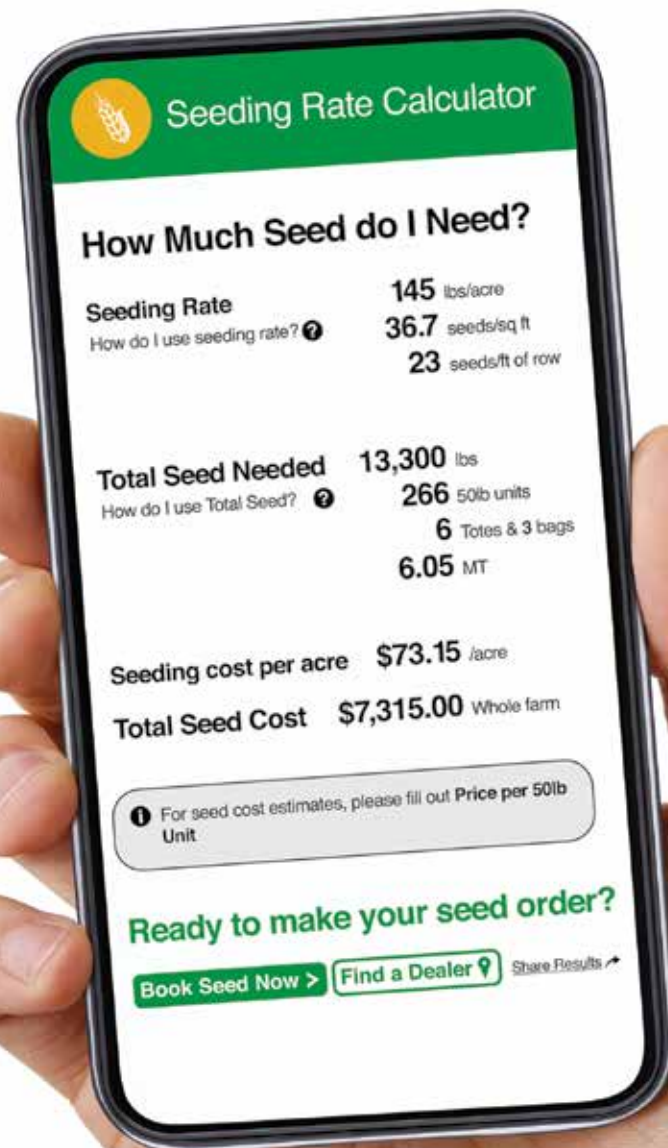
Seeding Rate Calculator

How Much Seed do I Need?

Seeding Rate
How do I use seeding rate?

145 lbs/acre
36.7 seeds/sq ft
23 seeds/ft of row

Total Seed Needed
How do I use Total Seed?

13,300 lbs
266 50lb units
6 Totes & 3 bags
6.05 MT

Seeding cost per acre $73.15 /acre

Total Seed Cost $7,315.00 Whole farm

For seed cost estimates, please fill out **Price per 50lb Unit**

Ready to make your seed order?

Book Seed Now > Find a Dealer Share Results